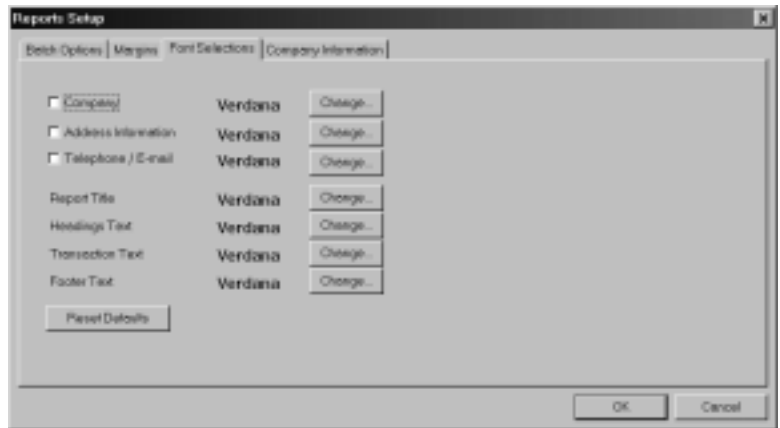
Reports Setup

Batch Options | Margins | Font Selections | Company Information

Company Verdana Change...
Address Information Verdana Change...
Telephone / E-mail Verdana Change...

Report Title Verdana Change...
Headings Text Verdana Change...
Transaction Text Verdana Change...
Footer Text Verdana Change...

Reset Defaults

OK Cancel